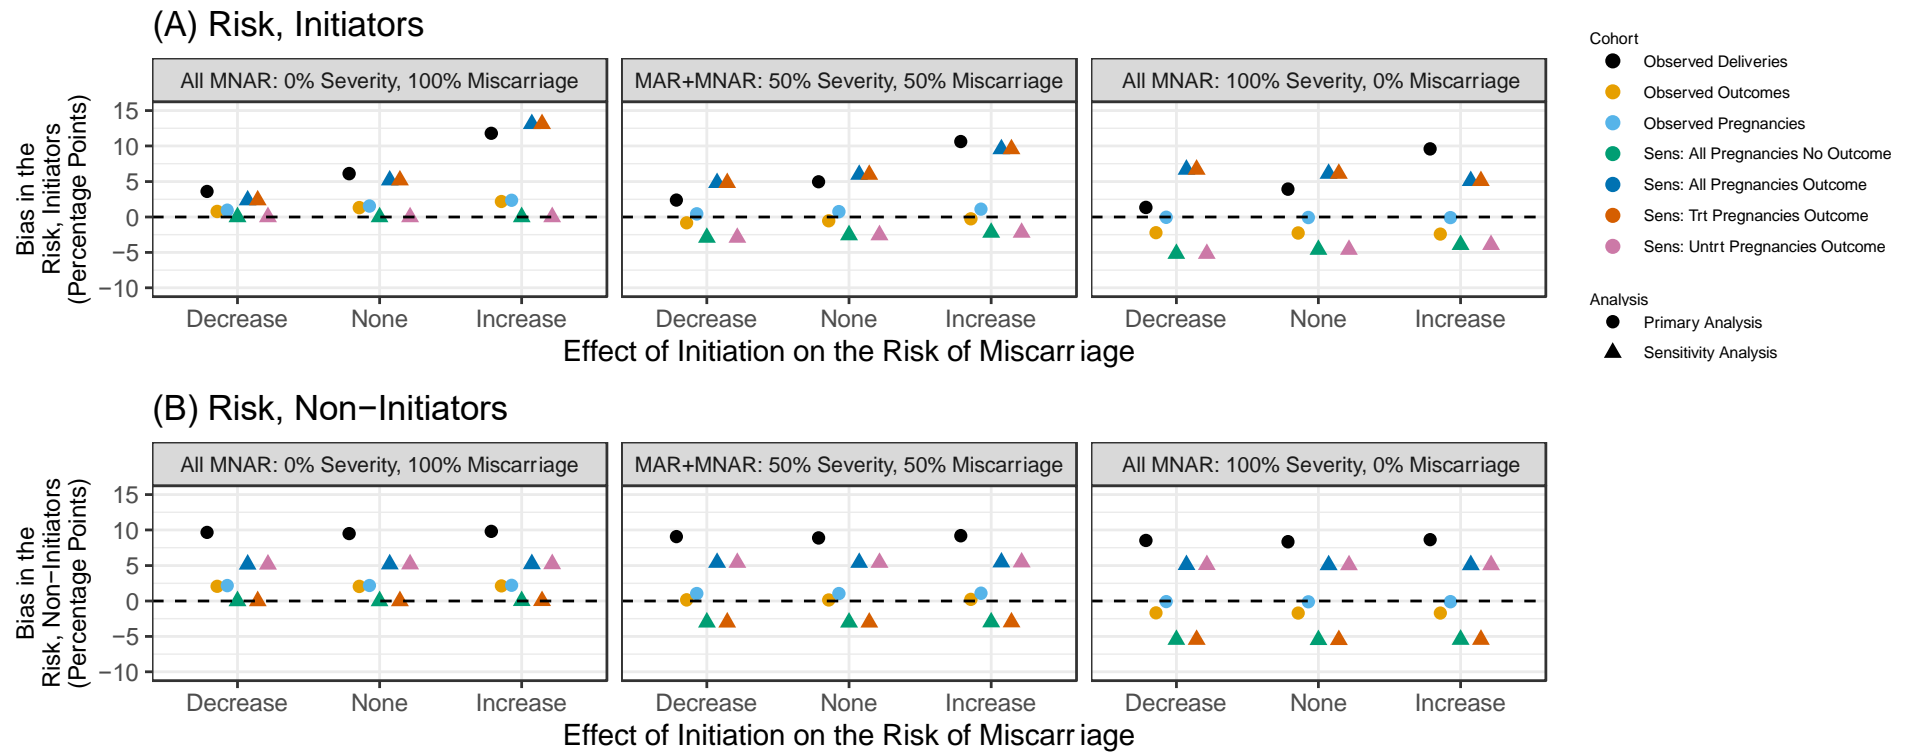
(A) Risk, Initiators

All MNAR: 0% Severity, 100% Miscarriage

MAR+MNAR: 50% Severity, 50% Miscarriage

All MNAR: 100% Severity, 0% Miscarriage

Bias in the Risk, Initiators (Percentage Points)

15
10
5
0
−5
−10

Decrease None Increase

Decrease None Increase

Decrease None Increase

Effect of Initiation on the Risk of Miscarriage

(B) Risk, Non−Initiators

All MNAR: 0% Severity, 100% Miscarriage

MAR+MNAR: 50% Severity, 50% Miscarriage

All MNAR: 100% Severity, 0% Miscarriage

Bias in the Risk, Non−Initiators (Percentage Points)

15
10
5
0
−5
−10

Decrease None Increase

Decrease None Increase

Decrease None Increase

Effect of Initiation on the Risk of Miscarriage

Cohort
Observed Deliveries
Observed Outcomes
Observed Pregnancies
Sens: All Pregnancies No Outcome
Sens: All Pregnancies Outcome
Sens: Trt Pregnancies Outcome
Sens: Untrt Pregnancies Outcome

Analysis
Primary Analysis
Sensitivity Analysis